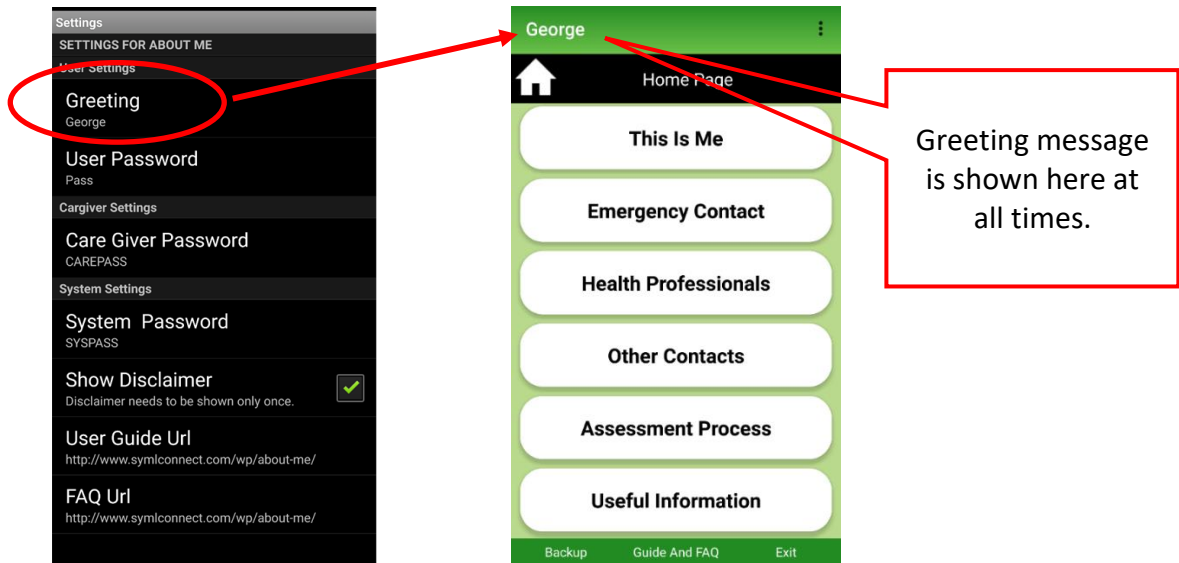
Settings
SETTINGS FOR ABOUT ME
User Settings
Greeting
George
User Password
Pass
Cargiver Settings
Care Giver Password
CAREPASS
System Settings
System Password
SYSPASS
Show Disclaimer
Disclaimer needs to be shown only once.
User Guide Url
http://www.symlconnect.com/wp/about-me/
FAQ Url
http://www.symlconnect.com/wp/about-me/

George
Home Page
This Is Me
Emergency Contact
Health Professionals
Other Contacts
Assessment Process
Useful Information
Backup
Guide And FAQ
Exit

Greeting message is shown here at all times.